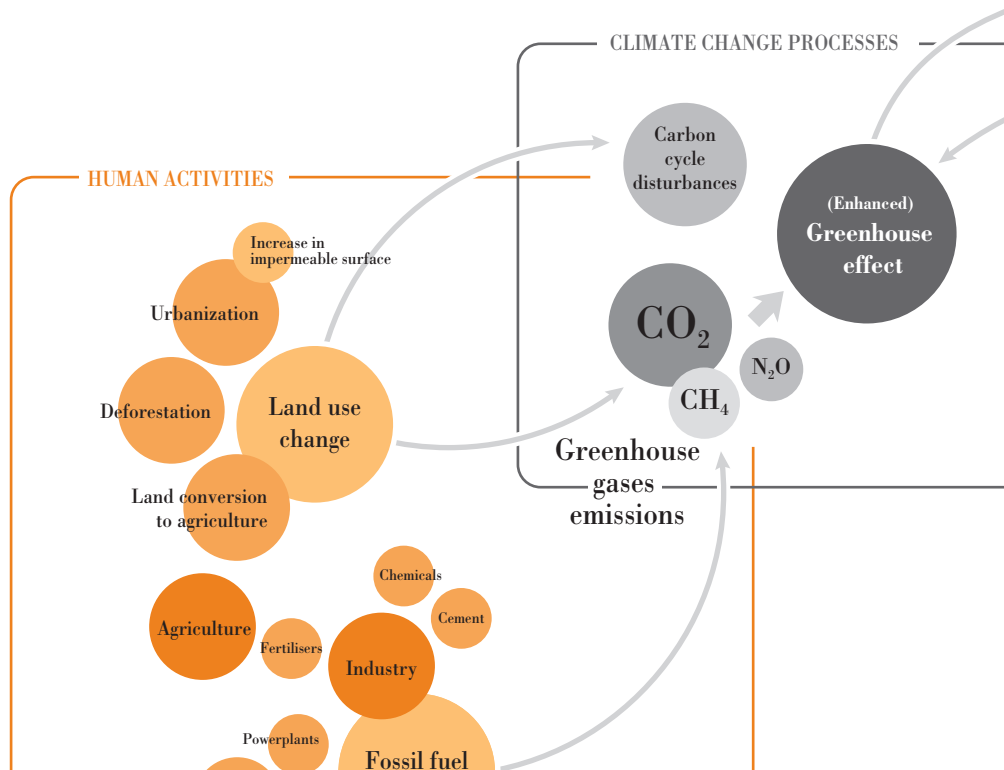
CLIMATE CHANGE PROCESSES

HUMAN ACTIVITIES

Carbon cycle disturbances

(Enhanced) Greenhouse effect

$CO_2$

$N_2O$

$CH_4$

Greenhouse gases emissions

Increase in impermeable surface

Urbanization

Deforestation

Land use change

Land conversion to agriculture

Chemicals

Cement

Agriculture

Fertilisers

Industry

Powerplants

Fossil fuel